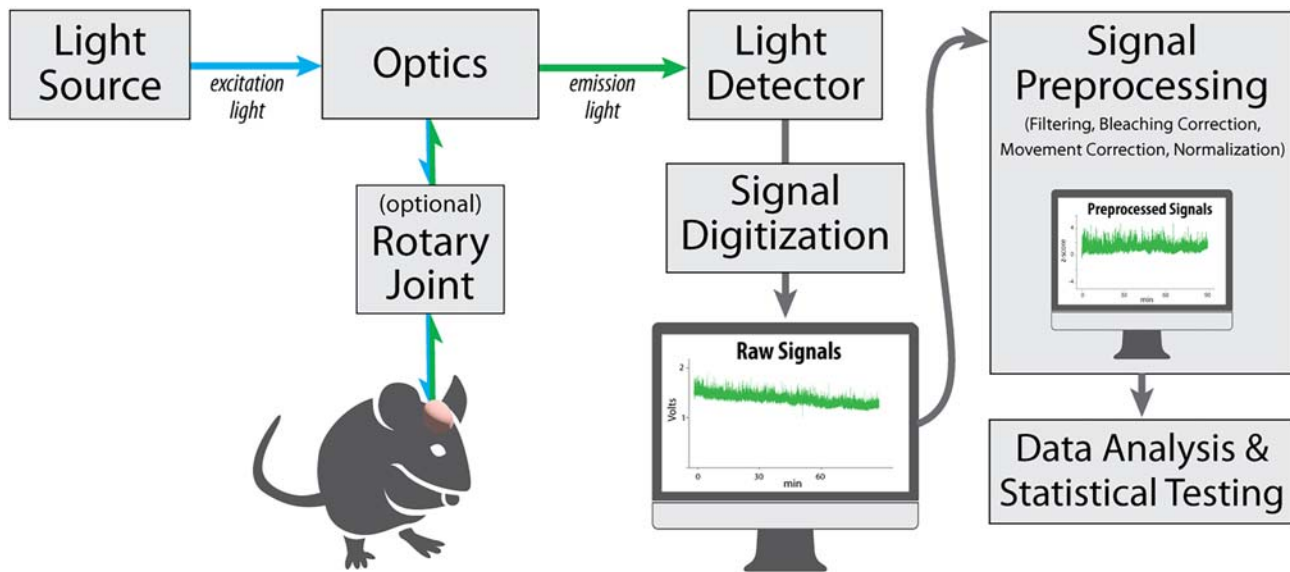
Light Source

excitation light

Optics

emission light

Light Detector

Signal Preprocessing

(Filtering, Bleaching Correction, Movement Correction, Normalization)

Preprocessed Signals

z-score

4

2

0

-2

-4

0 30 60 90

min

(optional) Rotary Joint

Signal Digitization

Raw Signals

Volts

2

1

0 30 60

min

Data Analysis & Statistical Testing